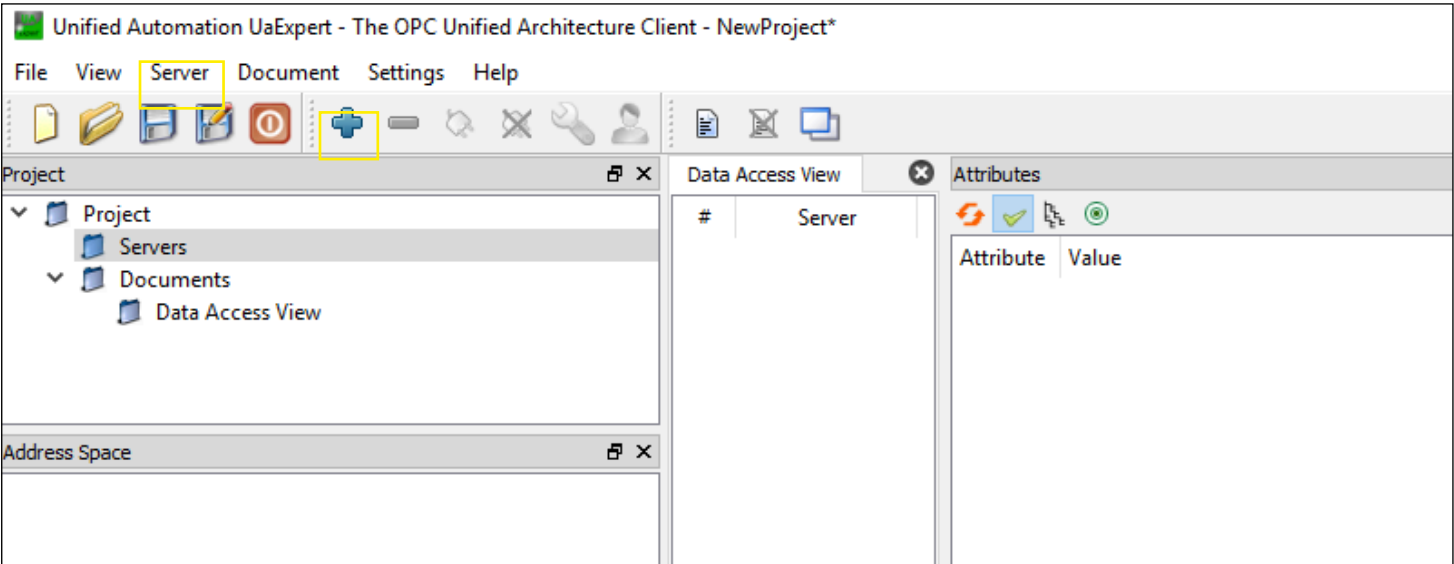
Unified Automation UaExpert - The OPC Unified Architecture Client - NewProject*

File View Server Document Settings Help

Project

Project
Servers
Documents
Data Access View

Address Space

Data Access View

| # | Server |
|---|---|

Attributes

| Attribute | Value |
|---|---|